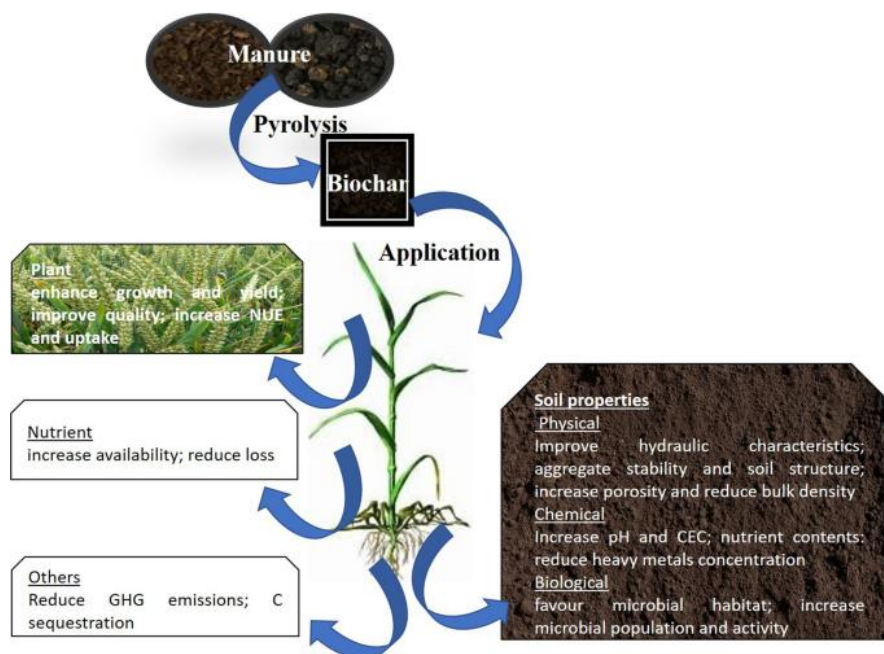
Manure

Pyrolysis

Biochar

Application

Plant
enhance growth and yield; improve quality; increase NUE and uptake

Nutrient
increase availability; reduce loss

Others
Reduce GHG emissions; C sequestration

Soil properties
Physical
Improve hydraulic characteristics; aggregate stability and soil structure; increase porosity and reduce bulk density
Chemical
Increase pH and CEC; nutrient contents: reduce heavy metals concentration
Biological
favour microbial habitat; increase microbial population and activity